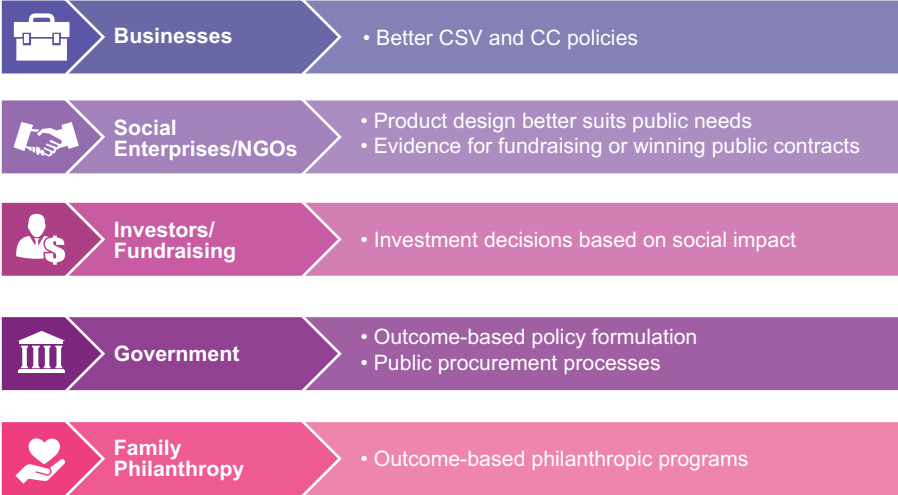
Businesses

• Better CSV and CC policies

Social Enterprises/NGOs

• Product design better suits public needs
• Evidence for fundraising or winning public contracts

Investors/ Fundraising

• Investment decisions based on social impact

Government

• Outcome-based policy formulation
• Public procurement processes

Family Philanthropy

• Outcome-based philanthropic programs